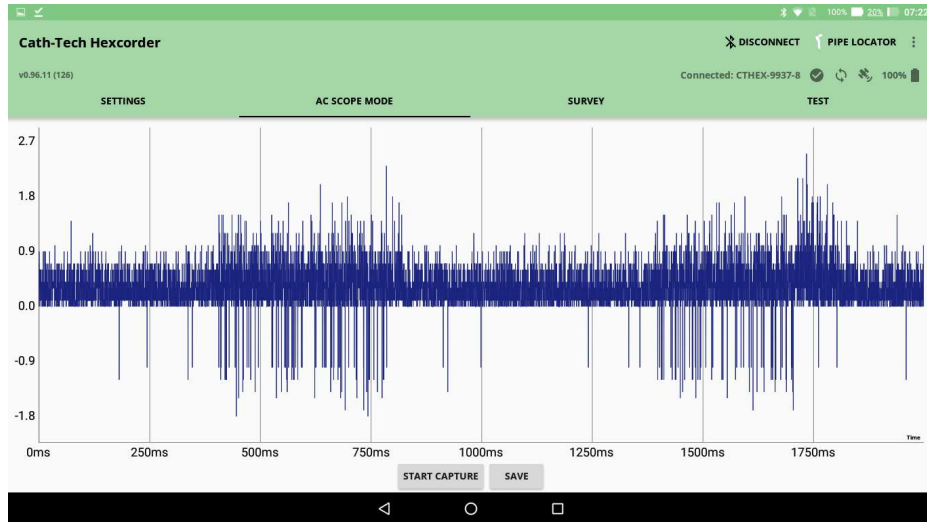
100% 20% 07:22

Cath-Tech Hexcorder

DISCONNECT PIPE LOCATOR

v0.96.11 (126)

Connected: CTHEX-9937-8 100%

SETTINGS
AC SCOPE MODE
SURVEY
TEST

2.7
1.8
0.9
0.0
-0.9
-1.8

Time

0ms 250ms 500ms 750ms 1000ms 1250ms 1500ms 1750ms

START CAPTURE
SAVE